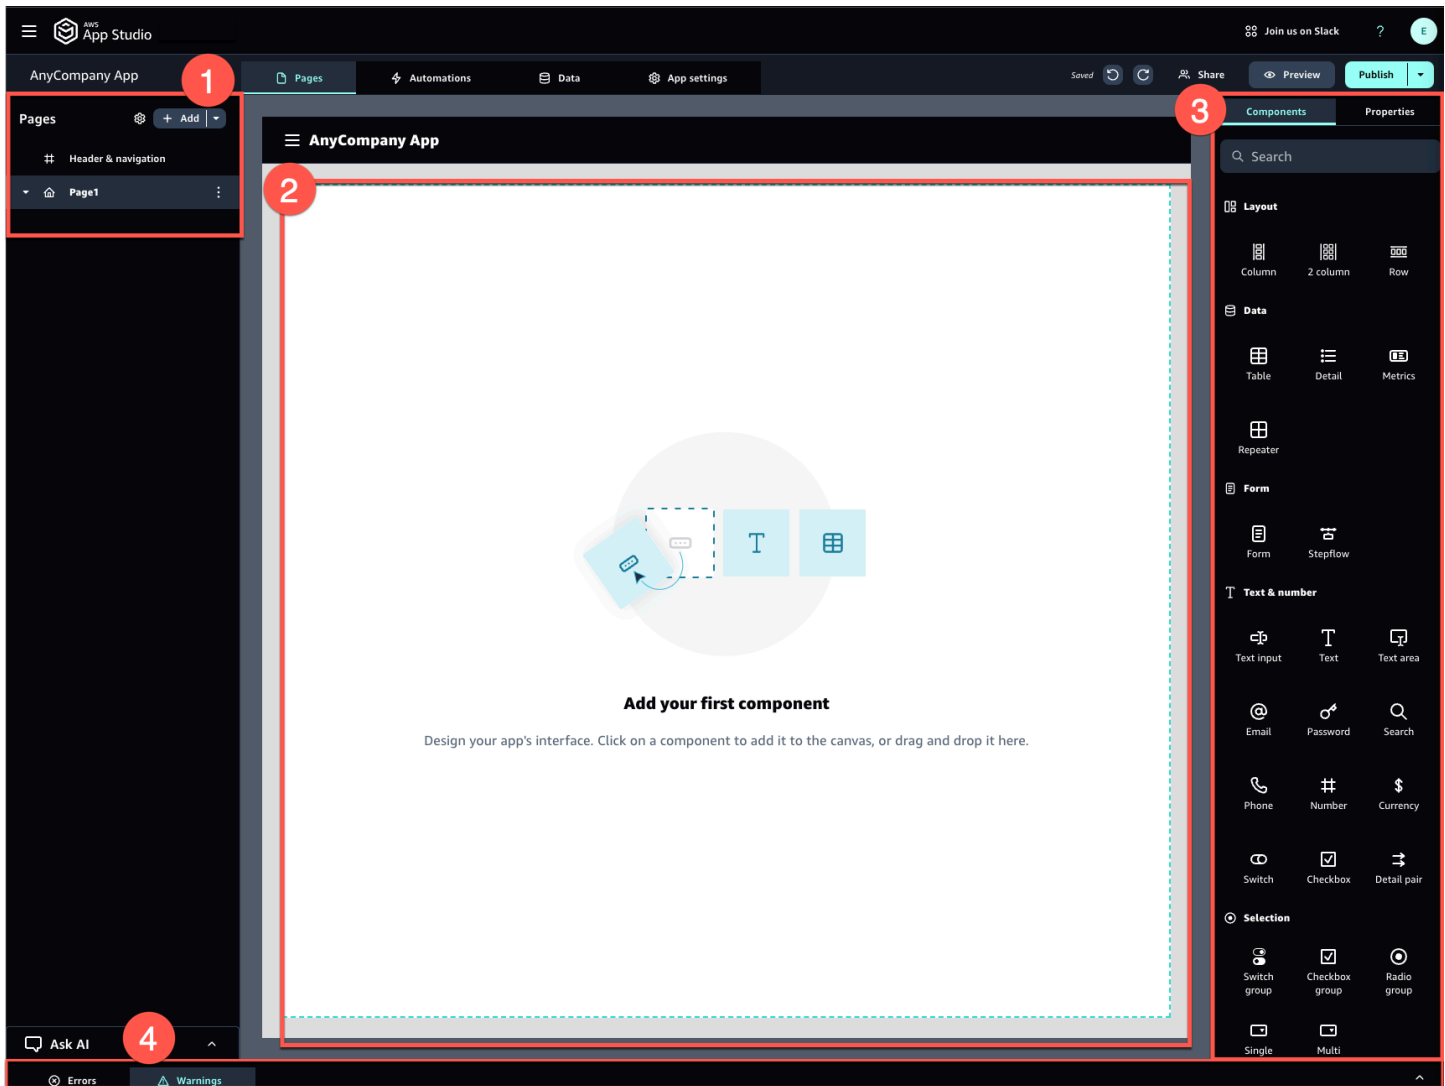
AWS App Studio

Join us on Slack ? E

AnyCompany App

1

Pages Automations Data App settings

Saved Share Preview Publish

Pages Add

Header & navigation

Page1

AnyCompany App

2

3

Components Properties

Search

Layout

Column 2 column Row

Data

Table Detail Metrics

Repeater

Form

Form Stepflow

Text & number

Text input Text Text area

Email Password Search

Phone Number Currency

Switch Checkbox Detail pair

Selection

Switch group Checkbox group Radio group

Single Multi

T

Add your first component

Design your app's interface. Click on a component to add it to the canvas, or drag and drop it here.

Ask AI

4

Errors Warnings